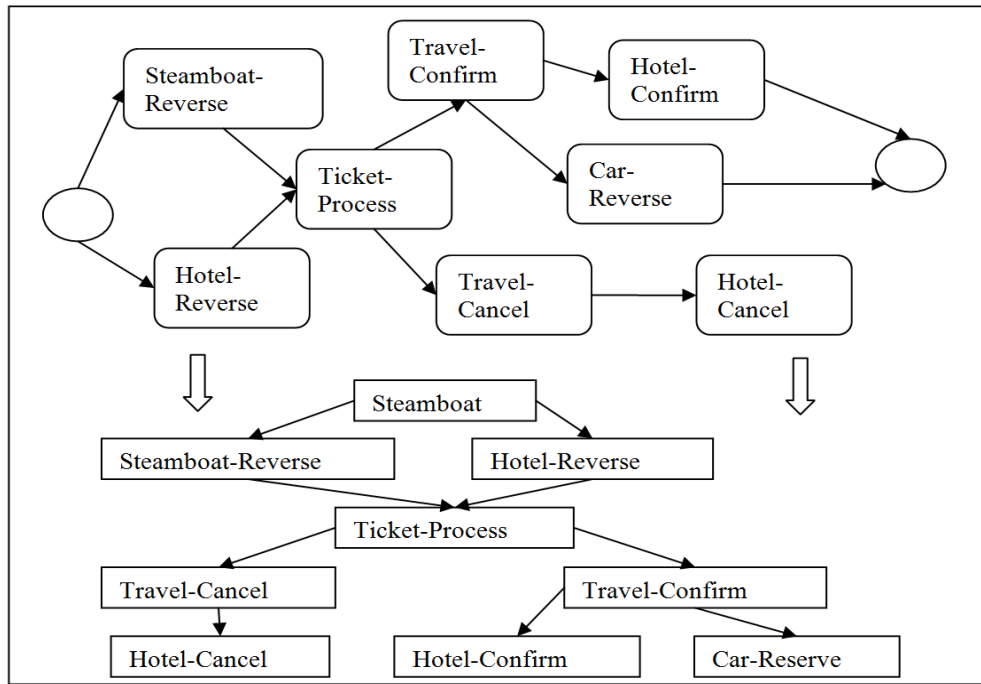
Steamboat-Reverse

Hotel-Reverse

Ticket-Process

Travel-Confirm

Hotel-Confirm

Car-Reverse

Travel-Cancel

Hotel-Cancel

Steamboat

Steamboat-Reverse

Hotel-Reverse

Ticket-Process

Travel-Cancel

Travel-Confirm

Hotel-Cancel

Hotel-Confirm

Car-Reserve